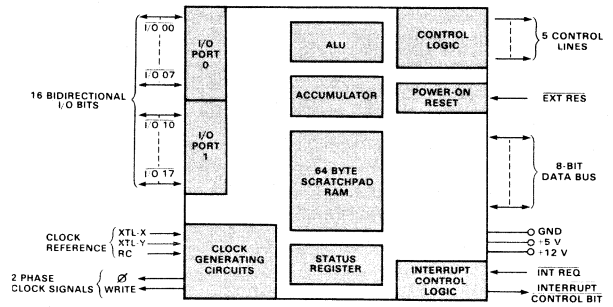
$\overline{I/O\ 00}$
$\overline{I/O\ 07}$
16 BIDIRECTIONAL I/O BITS
$\overline{I/O\ 10}$
$\overline{I/O\ 17}$
I/O PORT 0
I/O PORT 1
ALU
ACCUMULATOR
64 BYTE SCRATCHPAD RAM
CONTROL LOGIC
5 CONTROL LINES
POWER-ON RESET
$\overline{EXT\ RES}$
8-BIT DATA BUS
CLOCK REFERENCE
XTL-X
XTL-Y
RC
CLOCK GENERATING CIRCUITS
STATUS REGISTER
GND
+5 V
+12 V
INTERRUPT CONTROL LOGIC
$\overline{INT\ REQ}$
2 PHASE CLOCK SIGNALS
Ø
WRITE
INTERRUPT CONTROL BIT